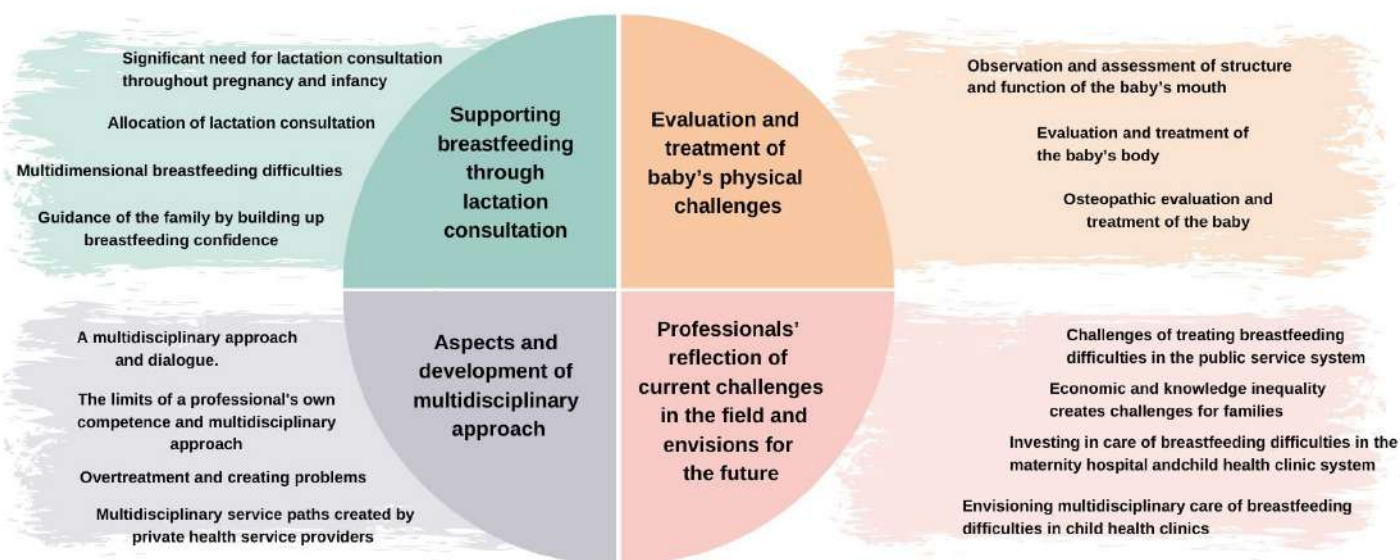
Significant need for lactation consultation throughout pregnancy and infancy

Allocation of lactation consultation

Multidimensional breastfeeding difficulties

Guidance of the family by building up breastfeeding confidence

Supporting breastfeeding through lactation consultation

Evaluation and treatment of baby's physical challenges

Observation and assessment of structure and function of the baby's mouth

Evaluation and treatment of the baby's body

Osteopathic evaluation and treatment of the baby

A multidisciplinary approach and dialogue.

The limits of a professional's own competence and multidisciplinary approach

Overtreatment and creating problems

Multidisciplinary service paths created by private health service providers

Aspects and development of multidisciplinary approach

Professionals' reflection of current challenges in the field and envisions for the future

Challenges of treating breastfeeding difficulties in the public service system

Economic and knowledge inequality creates challenges for families

Investing in care of breastfeeding difficulties in the maternity hospital andchild health clinic system

Envisioning multidisciplinary care of breastfeeding difficulties in child health clinics